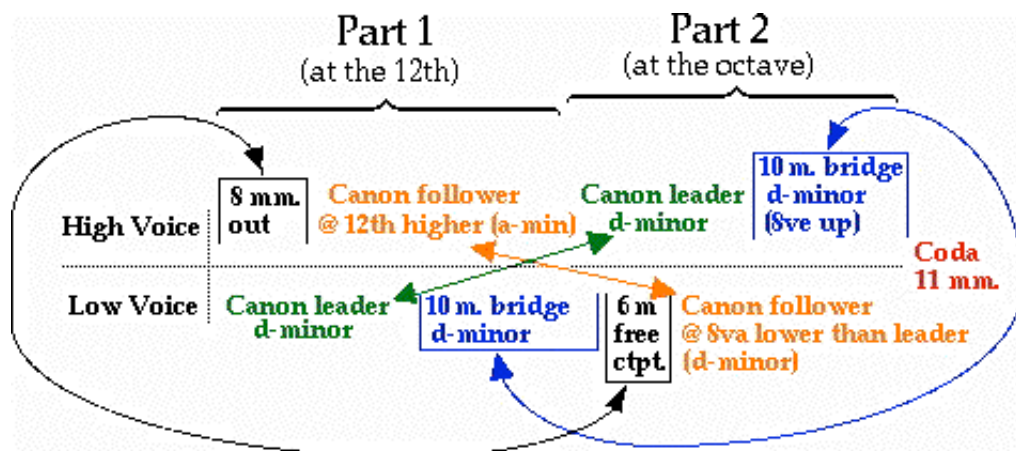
Part 1
(at the 12th)

Part 2
(at the octave)

High Voice

8 mm. out

Canon follower @ 12th higher (a-min)

Canon leader d-minor

10 m. bridge d-minor (8ve up)

Coda 11 mm.

Low Voice

Canon leader d-minor

10 m. bridge d-minor

6 m free ctpt.

Canon follower @ 8va lower than leader (d-minor)